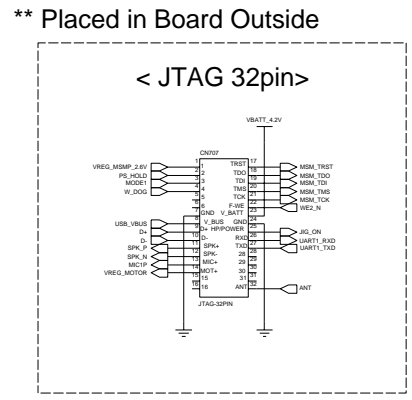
** Placed in Board Outside

< JTAG 32pin>

VBATT_4.2V

CN707

VREG_MSMP_2.6V
PS_HOLD
MODE1
W_DOG

1
2
3
4
5
6
GND

TRST
TDO
TDI
TMS
TCK
F-WE
V_BATT

17
18
19
20
21
22
23

MSM_TRST
MSM_TDO
MSM_TDI
MSM_TMS
MSM_TCK
WE2_N

USB_VBUS
D+
D-
SPK_P
SPK_N
MIC1P
VREG_MOTOR

7
8
9
10
11
12
13
14
15
16

V_BUS
D+
D-
SPK+
SPK-
MIC+
MOT+

GND
HP/POWER
RXD
TXD

24
25
26
27
28
29
30
31
32

JIG_ON
UART1_RXD
UART1_TXD

ANT

ANT

JTAG-32PIN